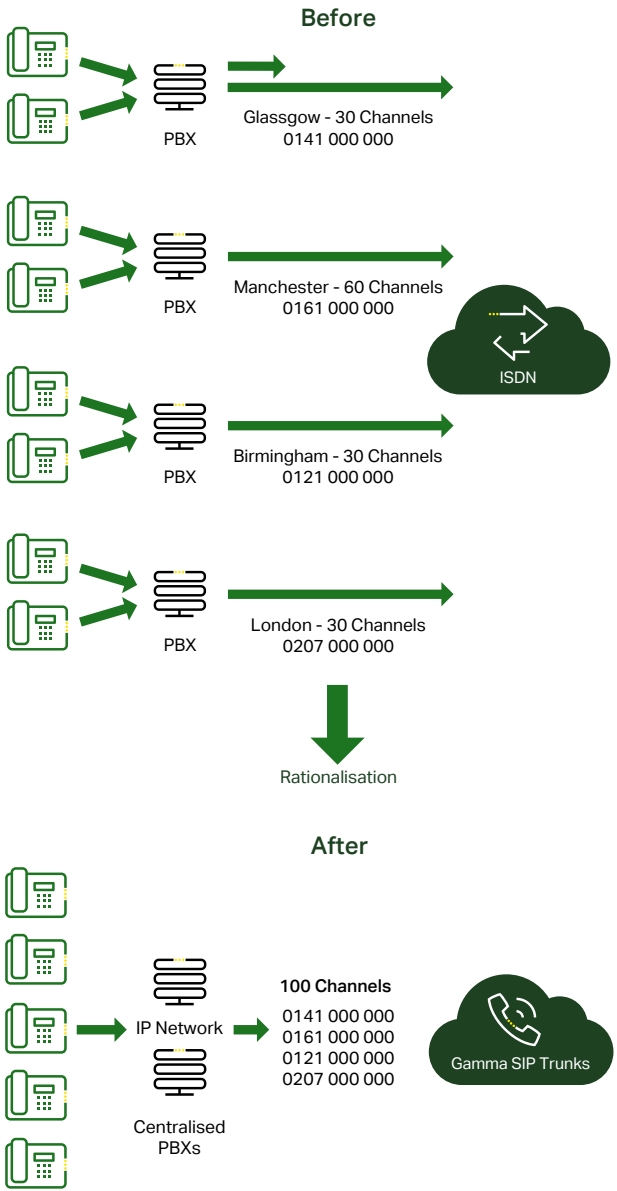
Before

PBX

Glassgow - 30 Channels
0141 000 000

PBX

Manchester - 60 Channels
0161 000 000

ISDN

PBX

Birmingham - 30 Channels
0121 000 000

PBX

London - 30 Channels
0207 000 000

Rationalisation

After

IP Network

Centralised PBXs

100 Channels

0141 000 000
0161 000 000
0121 000 000
0207 000 000

Gamma SIP Trunks